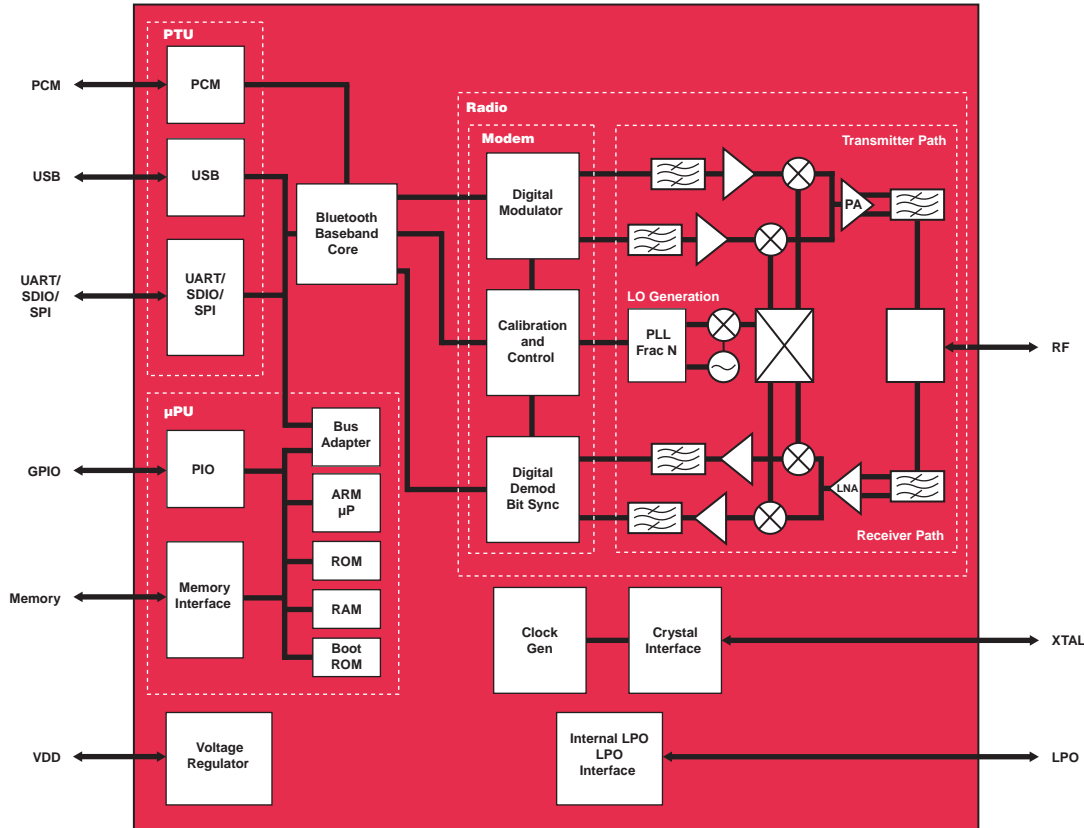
PCM
USB
UART/
SDIO/
SPI
GPIO
Memory
VDD

PTU
PCM
USB
UART/
SDIO/
SPI

Bluetooth
Baseband
Core

µPU
PIO
Bus
Adapter
ARM
µP
ROM
RAM
Boot
ROM
Memory
Interface

Voltage
Regulator

Radio
Modem
Digital
Modulator
Calibration
and
Control
Digital
Demod
Bit Sync

Transmitter Path
PA
LO Generation
PLL
Frac N
LNA
Receiver Path

Clock
Gen
Crystal
Interface

Internal LPO
LPO
Interface

RF
XTAL
LPO